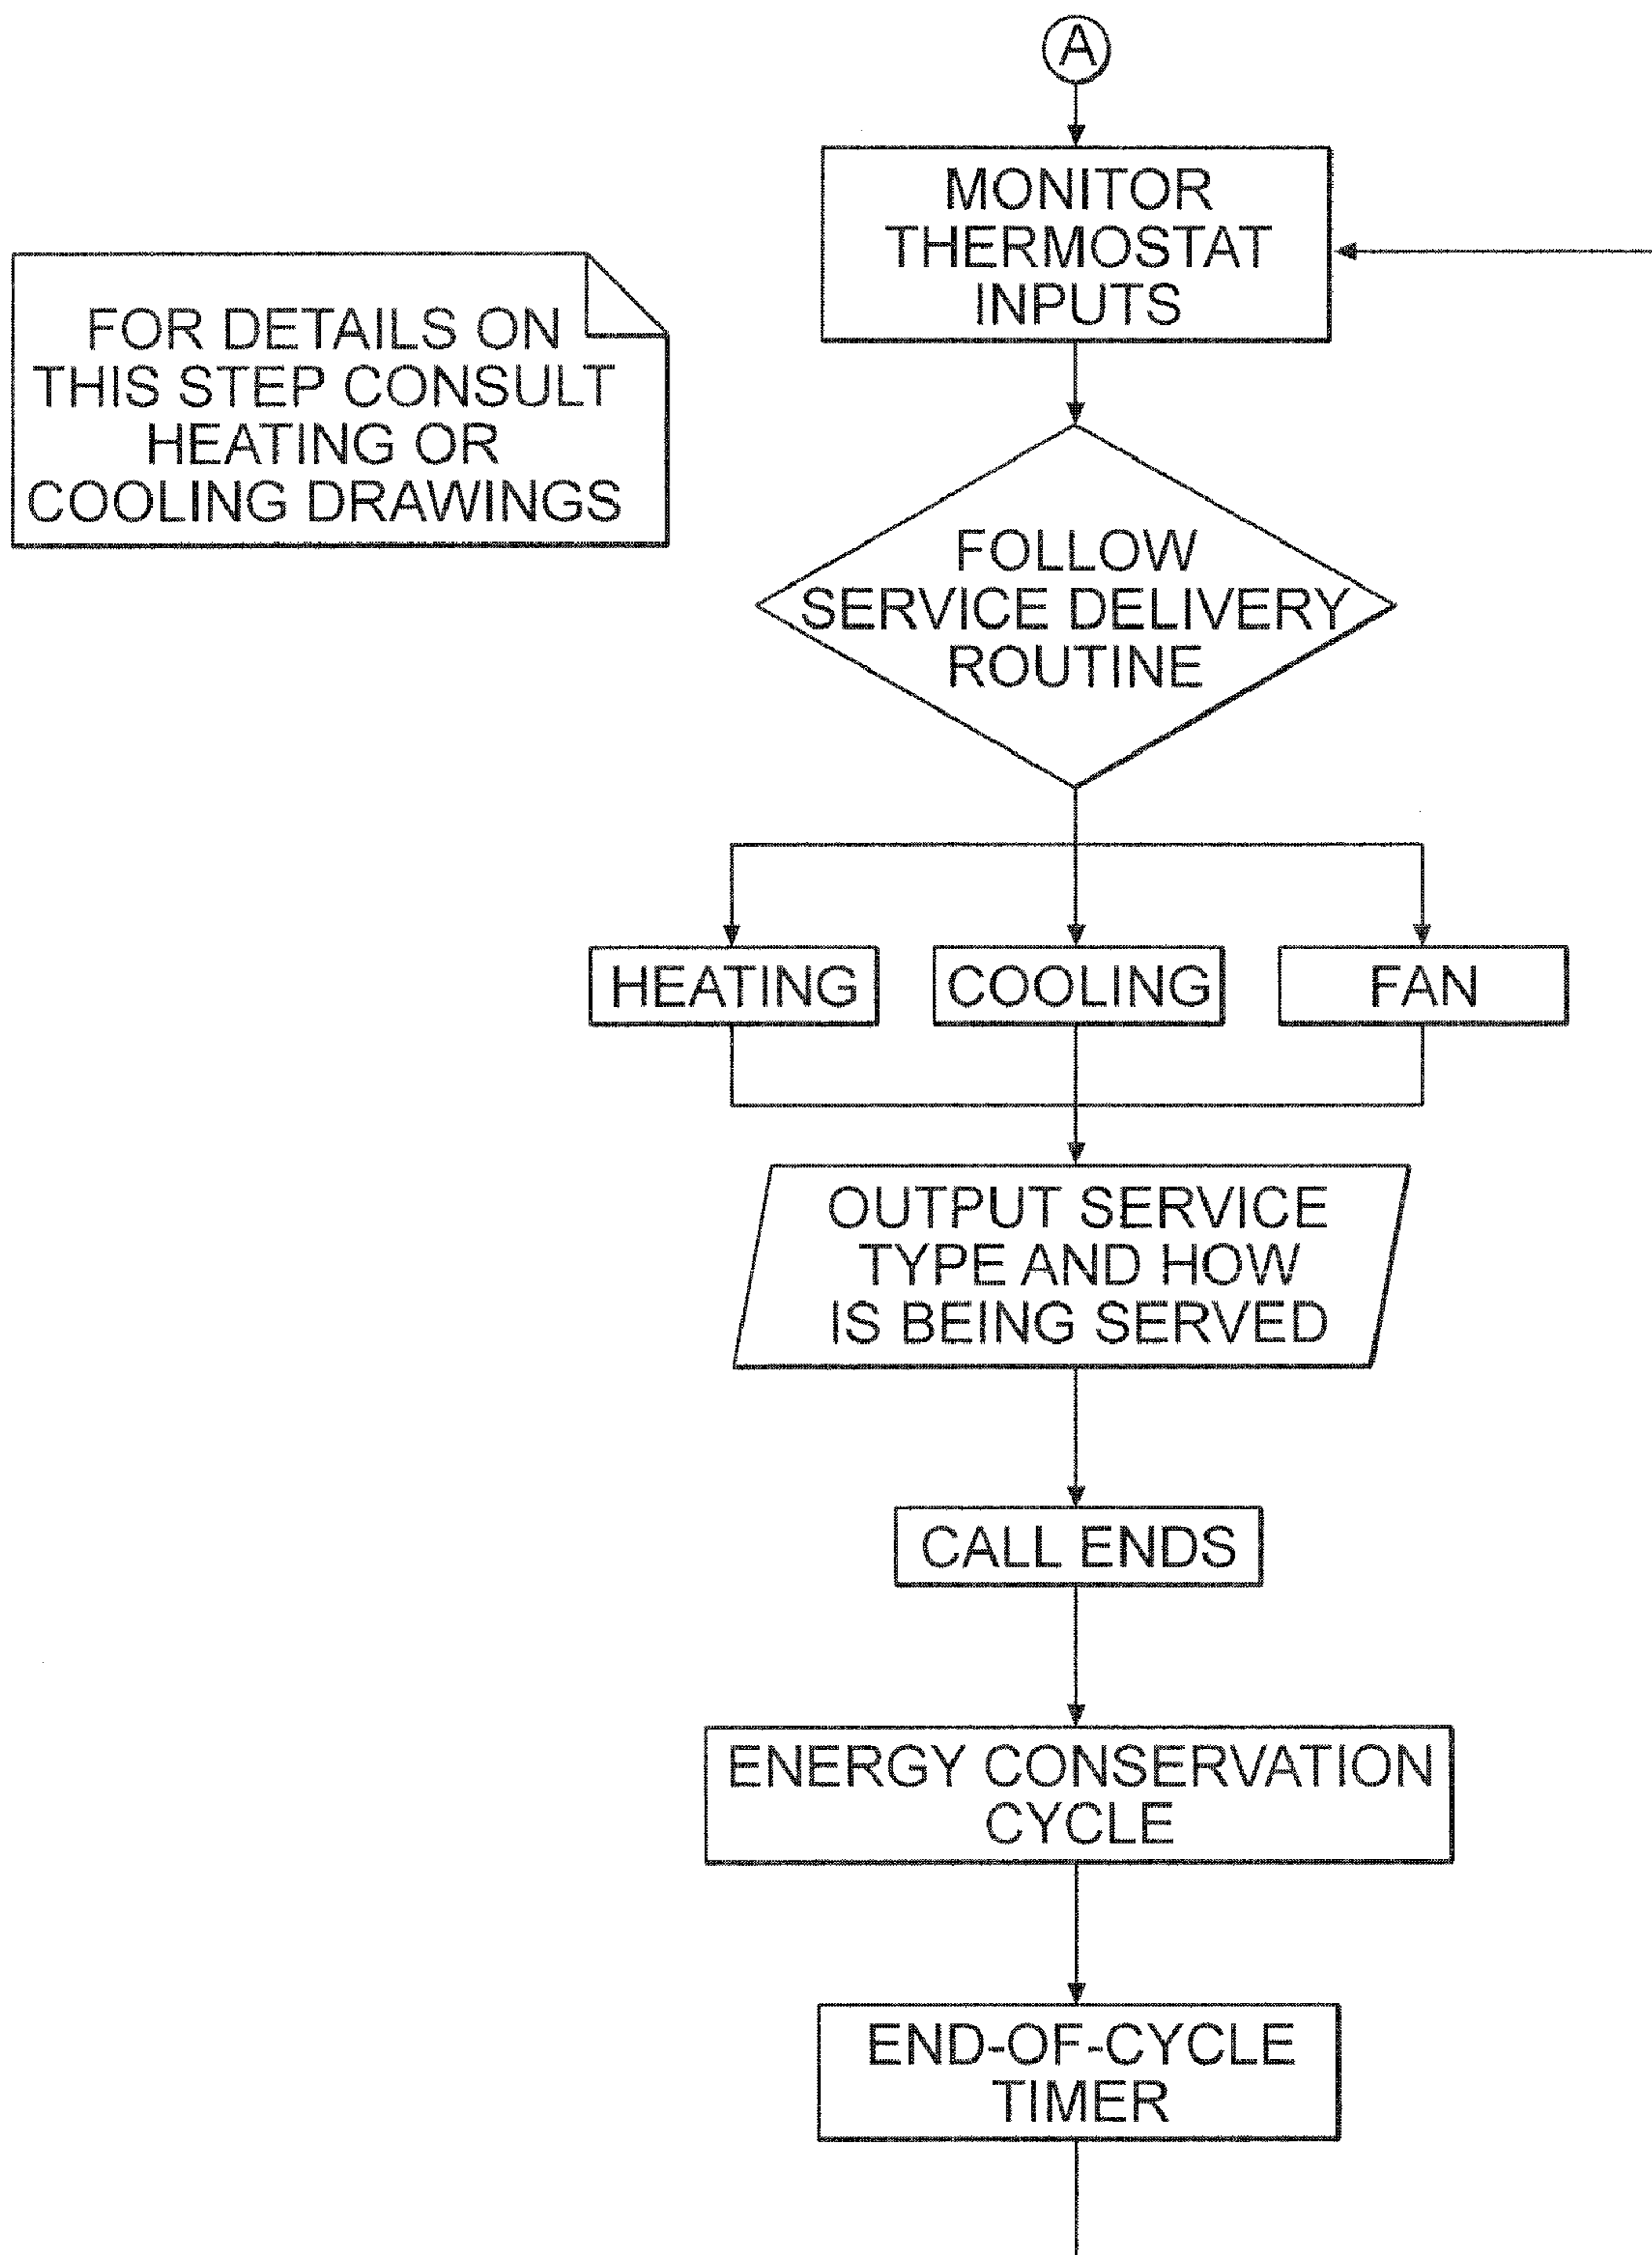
A

MONITOR THERMOSTAT INPUTS

FOR DETAILS ON THIS STEP CONSULT HEATING OR COOLING DRAWINGS

FOLLOW SERVICE DELIVERY ROUTINE

HEATING

COOLING

FAN

OUTPUT SERVICE TYPE AND HOW IS BEING SERVED

CALL ENDS

ENERGY CONSERVATION CYCLE

END-OF-CYCLE TIMER